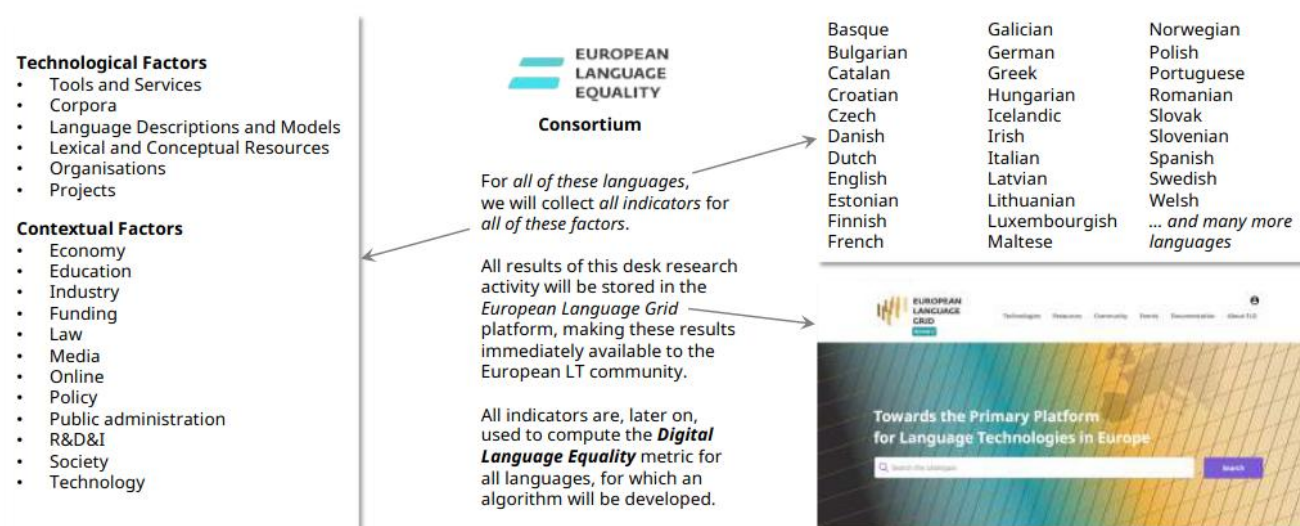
**Technological Factors**
- Tools and Services
- Corpora
- Language Descriptions and Models
- Lexical and Conceptual Resources
- Organisations
- Projects

**Contextual Factors**
- Economy
- Education
- Industry
- Funding
- Law
- Media
- Online
- Policy
- Public administration
- R&D&I
- Society
- Technology

EUROPEAN LANGUAGE EQUALITY

**Consortium**

For *all of these languages*, we will collect *all indicators* for *all of these factors*.

All results of this desk research activity will be stored in the *European Language Grid* platform, making these results immediately available to the European LT community.

All indicators are, later on, used to compute the ***Digital Language Equality*** metric for all languages, for which an algorithm will be developed.

Basque
Bulgarian
Catalan
Croatian
Czech
Danish
Dutch
English
Estonian
Finnish
French

Galician
German
Greek
Hungarian
Icelandic
Irish
Italian
Latvian
Lithuanian
Luxembourgish
Maltese

Norwegian
Polish
Portuguese
Romanian
Slovak
Slovenian
Spanish
Swedish
Welsh
*... and many more languages*

EUROPEAN LANGUAGE GRID
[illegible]
Technologies Resources Community Events Documentation About ELG

Towards the Primary Platform for Language Technologies in Europe

Search the catalogue
Search